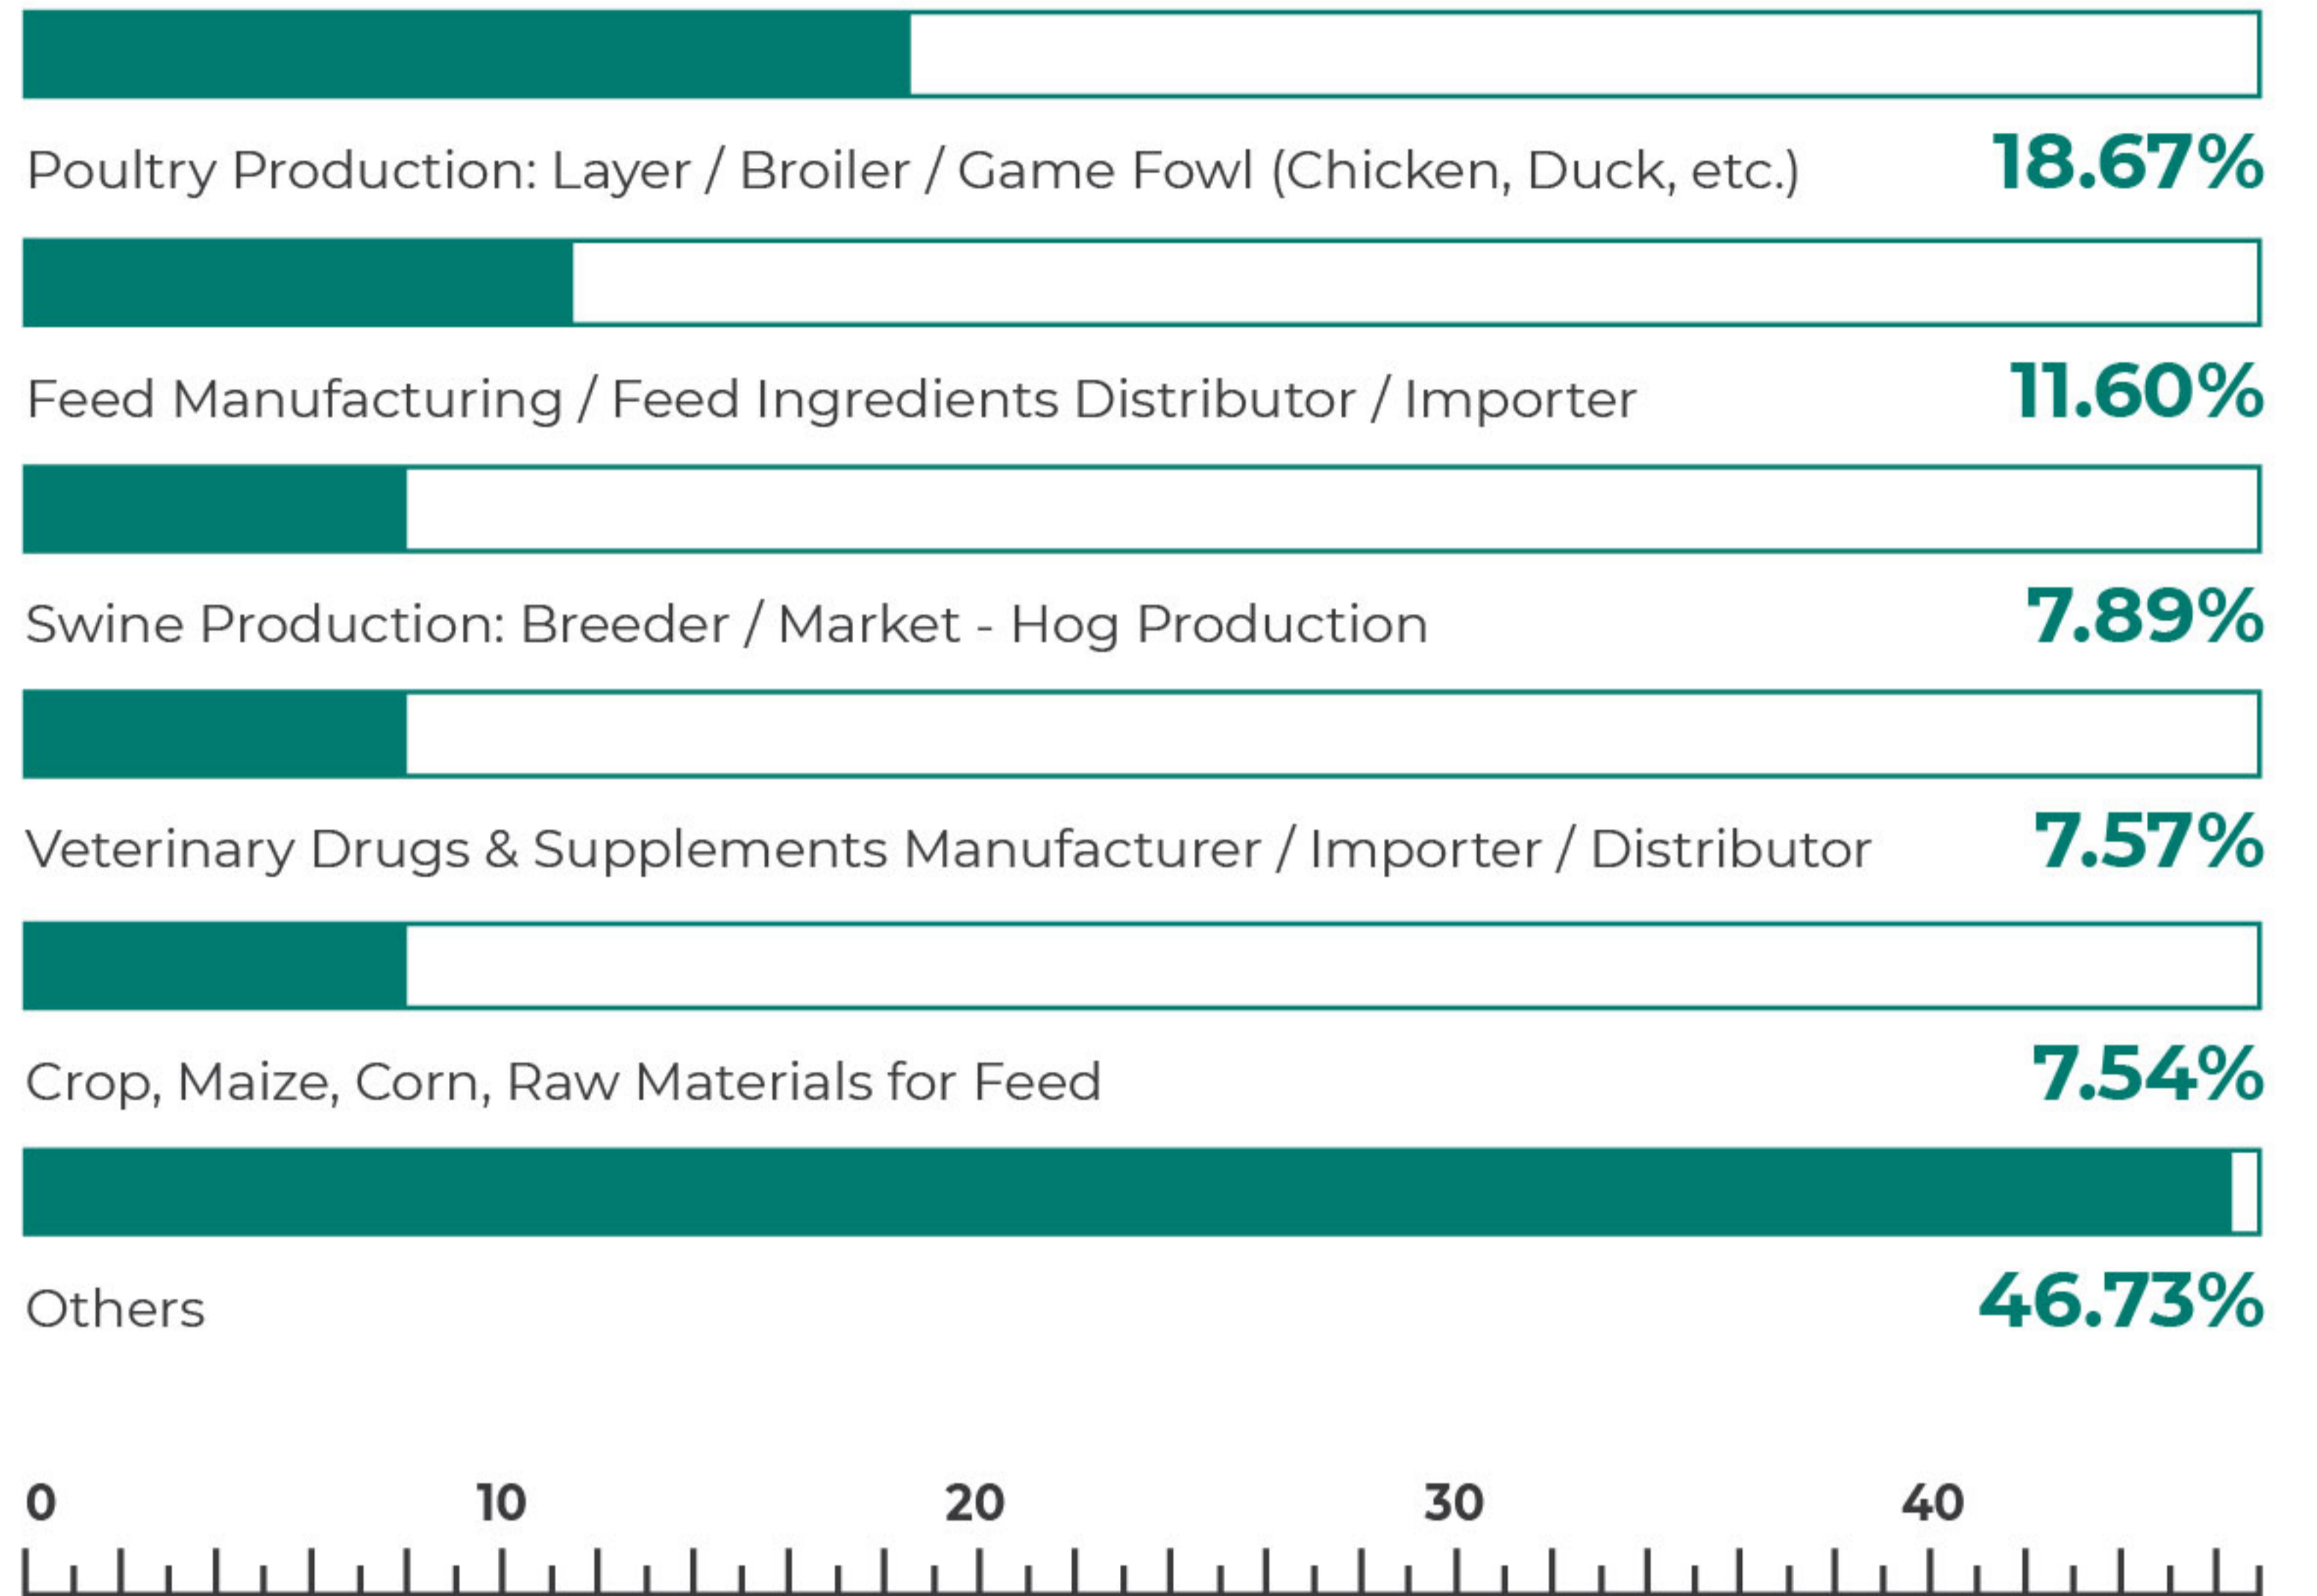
Poultry Production: Layer / Broiler / Game Fowl (Chicken, Duck, etc.) 18.67%

Feed Manufacturing / Feed Ingredients Distributor / Importer 11.60%

Swine Production: Breeder / Market - Hog Production 7.89%

Veterinary Drugs & Supplements Manufacturer / Importer / Distributor 7.57%

Crop, Maize, Corn, Raw Materials for Feed 7.54%

Others 46.73%

0 10 20 30 40